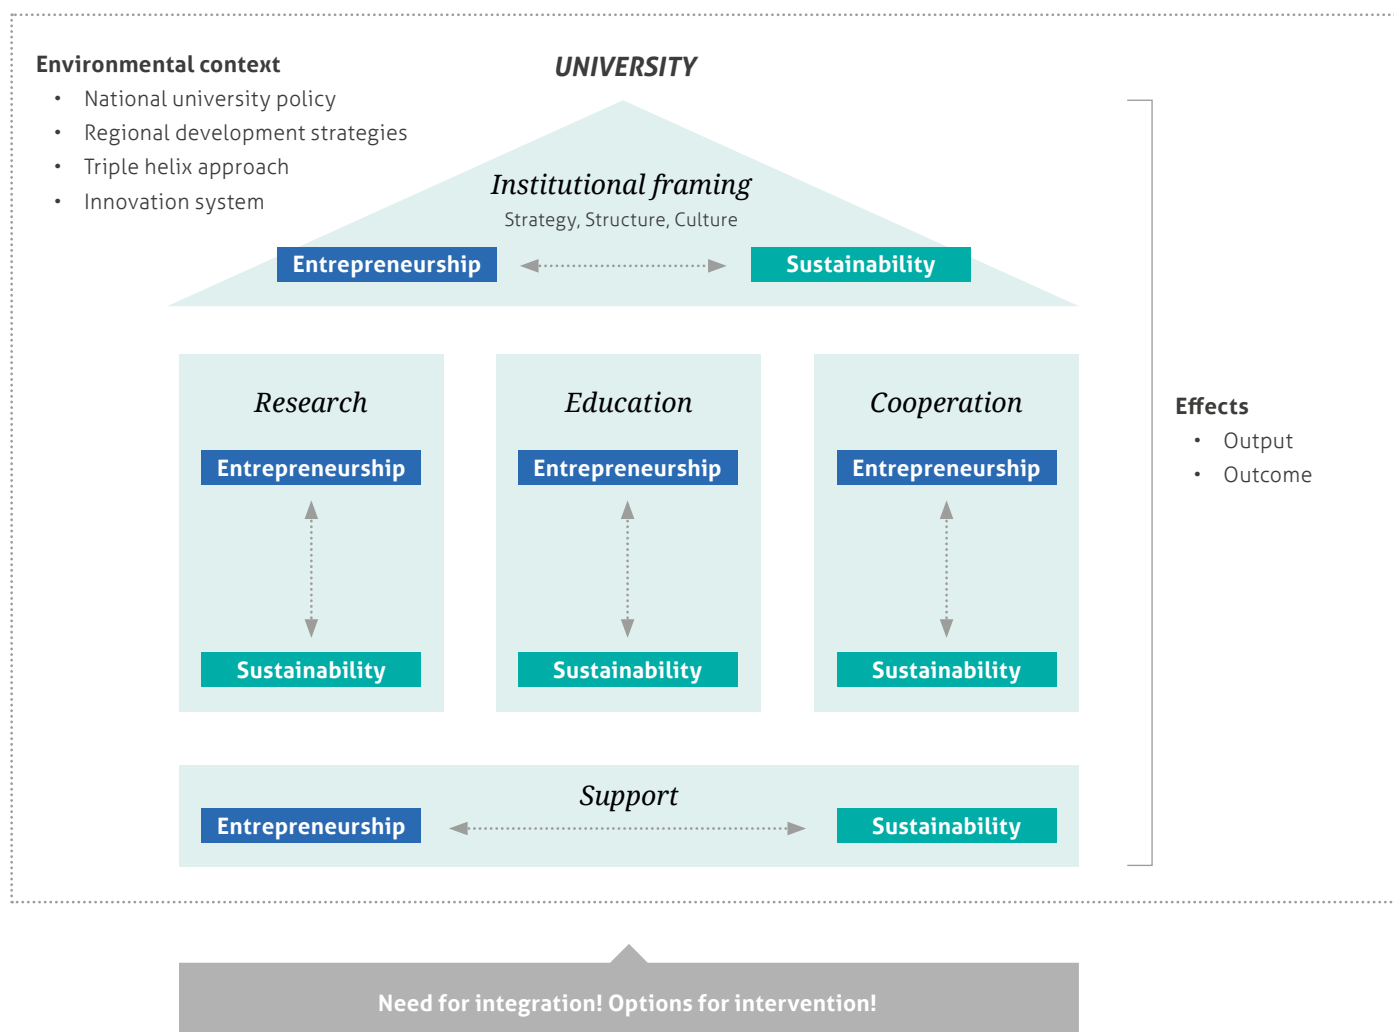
Environmental context
- National university policy
- Regional development strategies
- Triple helix approach
- Innovation system

UNIVERSITY

Institutional framing
Strategy, Structure, Culture
Entrepreneurship
Sustainability

Research
Entrepreneurship
Sustainability

Education
Entrepreneurship
Sustainability

Cooperation
Entrepreneurship
Sustainability

Support
Entrepreneurship
Sustainability

Effects
- Output
- Outcome

Need for integration! Options for intervention!